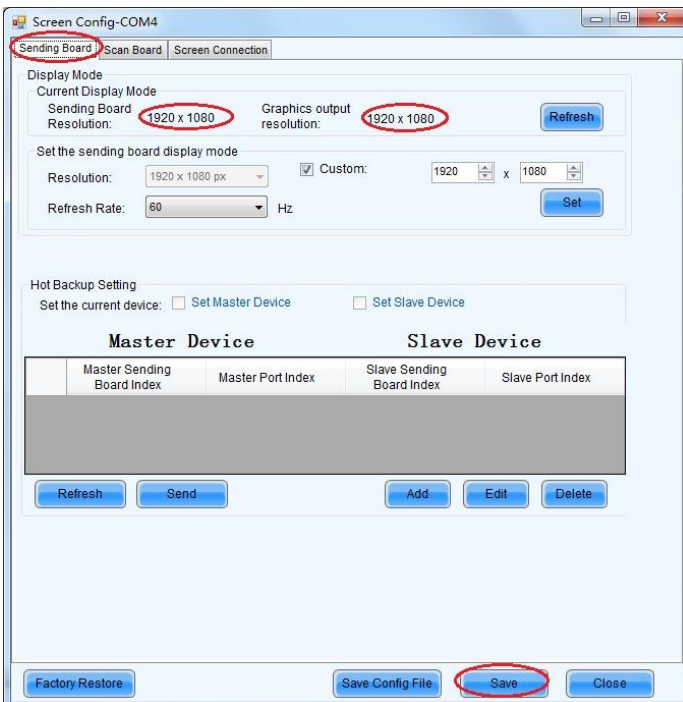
Screen Config-COM4

Sending Board | Scan Board | Screen Connection

Display Mode

Current Display Mode

Sending Board Resolution: 1920 x 1080

Graphics output resolution: 1920 x 1080

Refresh

Set the sending board display mode

Resolution: 1920 x 1080 px

Custom: 1920 x 1080

Refresh Rate: 60 Hz

Set

Hot Backup Setting

Set the current device: Set Master Device Set Slave Device

Master Device

Slave Device

| | Master Sending Board Index | Master Port Index | Slave Sending Board Index | Slave Port Index |
|---|---|---|---|---|

Refresh Send Add Edit Delete

Factory Restore Save Config File Save Close